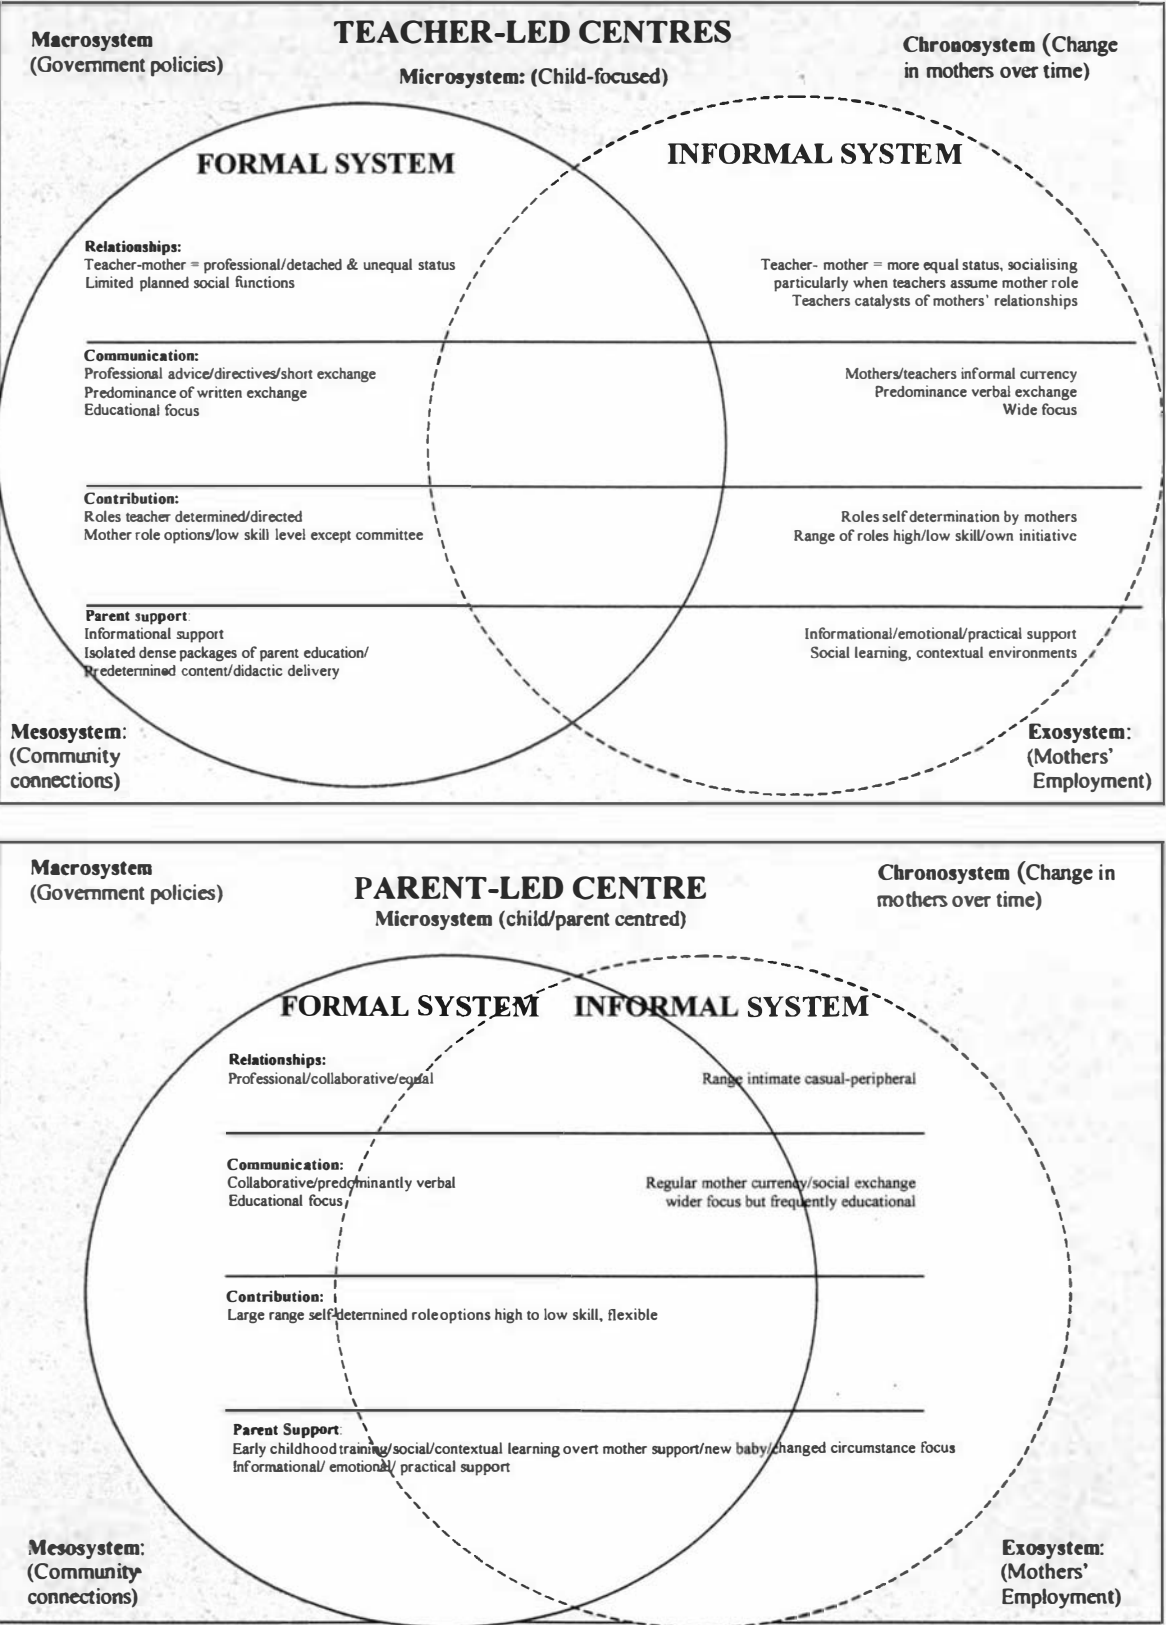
Macrosystem
(Government policies)

TEACHER-LED CENTRES

Microsystem: (Child-focused)

Chronosystem (Change in mothers over time)

FORMAL SYSTEM

INFORMAL SYSTEM

Relationships:
Teacher-mother = professional/detached & unequal status
Limited planned social functions

Teacher- mother = more equal status, socialising particularly when teachers assume mother role
Teachers catalysts of mothers' relationships

Communication:
Professional advice/directives/short exchange
Predominance of written exchange
Educational focus

Mothers/teachers informal currency
Predominance verbal exchange
Wide focus

Contribution:
Roles teacher determined/directed
Mother role options/low skill level except committee

Roles self determination by mothers
Range of roles high/low skill/own initiative

Parent support:
Informational support
Isolated dense packages of parent education/
Predetermined content/didactic delivery

Informational/emotional/practical support
Social learning, contextual environments

Mesosystem:
(Community connections)

Exosystem:
(Mothers' Employment)

Macrosystem
(Government policies)

PARENT-LED CENTRE

Microsystem (child/parent centred)

Chronosystem (Change in mothers over time)

FORMAL SYSTEM

INFORMAL SYSTEM

Relationships:
Professional/collaborative/equal

Range intimate casual-peripheral

Communication:
Collaborative/predominantly verbal
Educational focus

Regular mother currency/social exchange
wider focus but frequently educational

Contribution:
Large range self-determined roleoptions high to low skill, flexible

Parent Support:
Early childhood training/social/contextual learning overt mother support/new baby/changed circumstance focus
Informational/ emotional/ practical support

Mesosystem:
(Community connections)

Exosystem:
(Mothers' Employment)